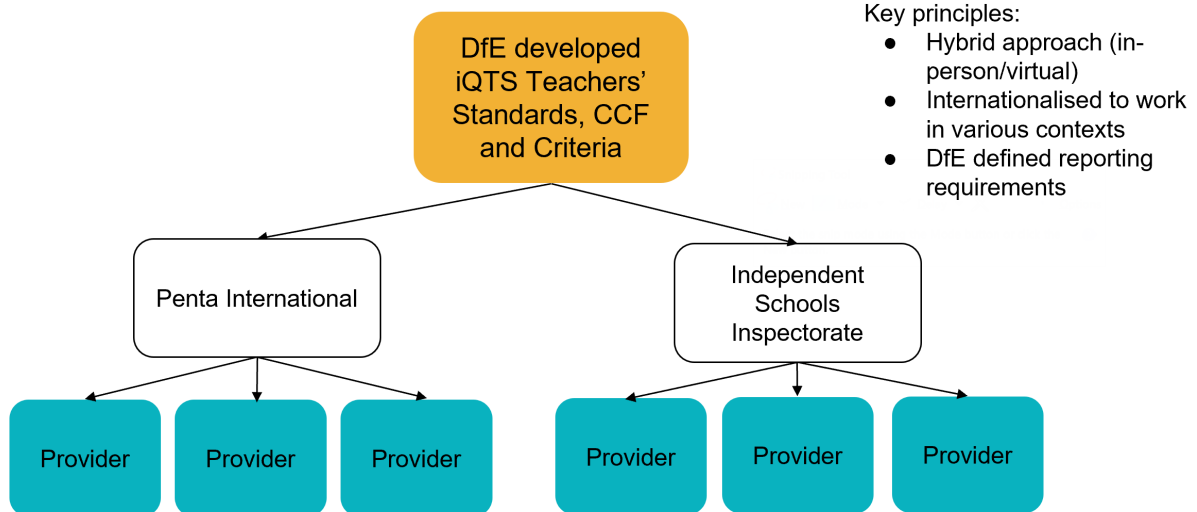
DfE developed iQTS Teachers' Standards, CCF and Criteria

Key principles:
- Hybrid approach (in-person/virtual)
- Internationalised to work in various contexts
- DfE defined reporting requirements

Penta International

Independent Schools Inspectorate

Provider

Provider

Provider

Provider

Provider

Provider